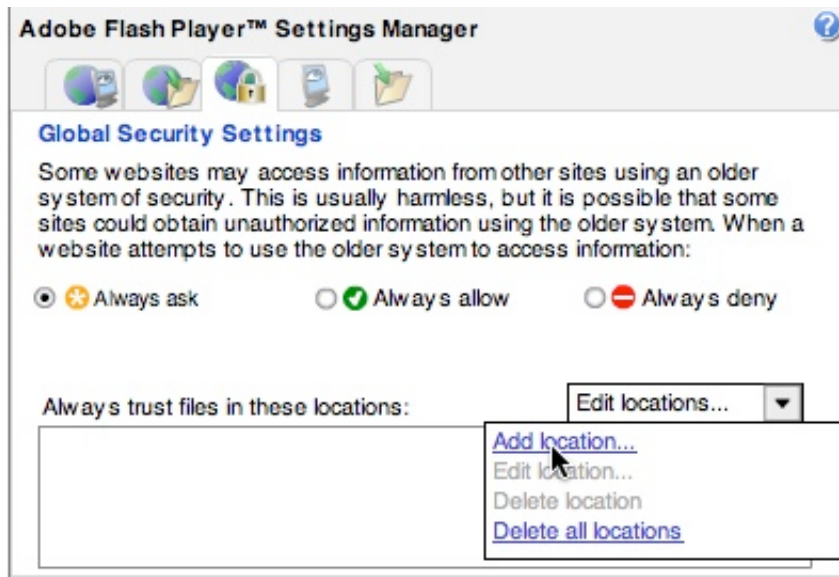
Adobe Flash Player™ Settings Manager

Global Security Settings

Some websites may access information from other sites using an older system of security. This is usually harmless, but it is possible that some sites could obtain unauthorized information using the older system. When a website attempts to use the older system to access information:

Always ask

Always allow

Always deny

Always trust files in these locations:

Edit locations...

Add location...

Edit location...

Delete location

Delete all locations